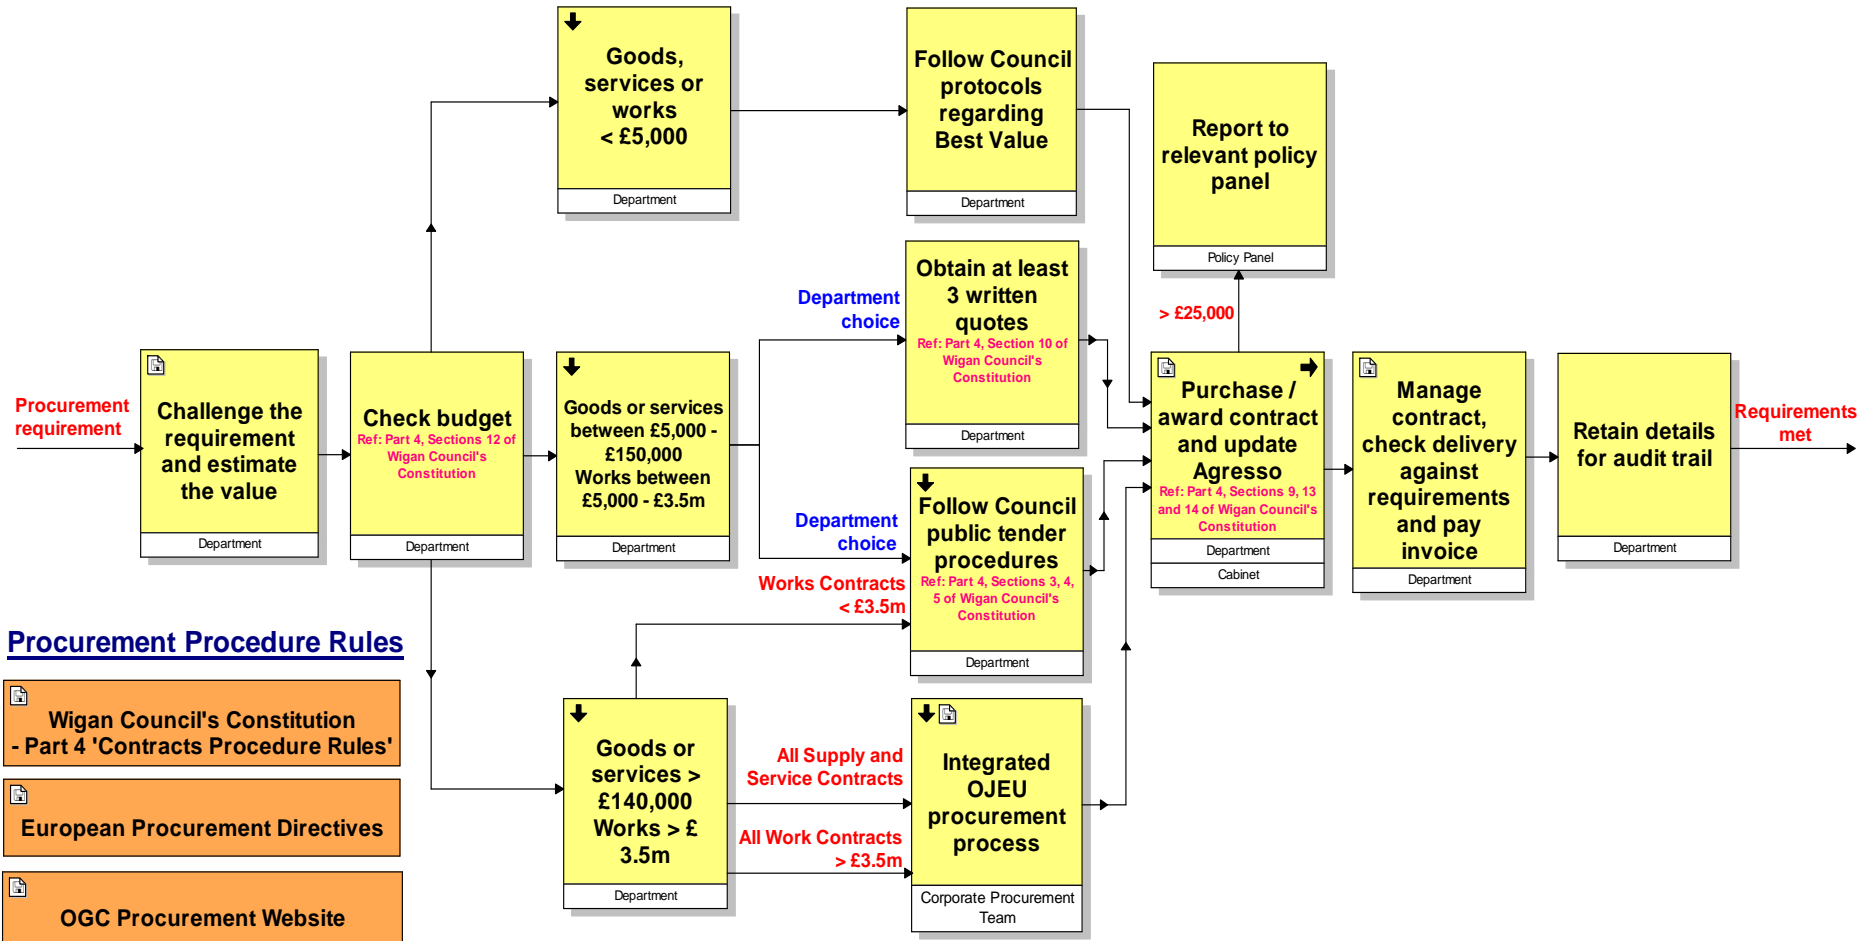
Procurement requirement

Challenge the requirement and estimate the value

Department

Check budget
Ref: Part 4, Sections 12 of Wigan Council's Constitution

Department

Goods, services or works < £5,000

Department

Follow Council protocols regarding Best Value

Department

Report to relevant policy panel

Policy Panel

Goods or services between £5,000 - £150,000 Works between £5,000 - £3.5m

Department

Department choice

Obtain at least 3 written quotes
Ref: Part 4, Section 10 of Wigan Council's Constitution

Department

Department choice

Follow Council public tender procedures
Ref: Part 4, Sections 3, 4, 5 of Wigan Council's Constitution

Department

Works Contracts < £3.5m

> £25,000

Purchase / award contract and update Agresso
Ref: Part 4, Sections 9, 13 and 14 of Wigan Council's Constitution

Department

Cabinet

Manage contract, check delivery against requirements and pay invoice

Department

Retain details for audit trail

Department

Requirements met

Procurement Procedure Rules

Wigan Council's Constitution - Part 4 'Contracts Procedure Rules'

European Procurement Directives

OGC Procurement Website

Goods or services > £140,000 Works > £ 3.5m

Department

All Supply and Service Contracts

All Work Contracts > £3.5m

Integrated OJEU procurement process

Corporate Procurement Team